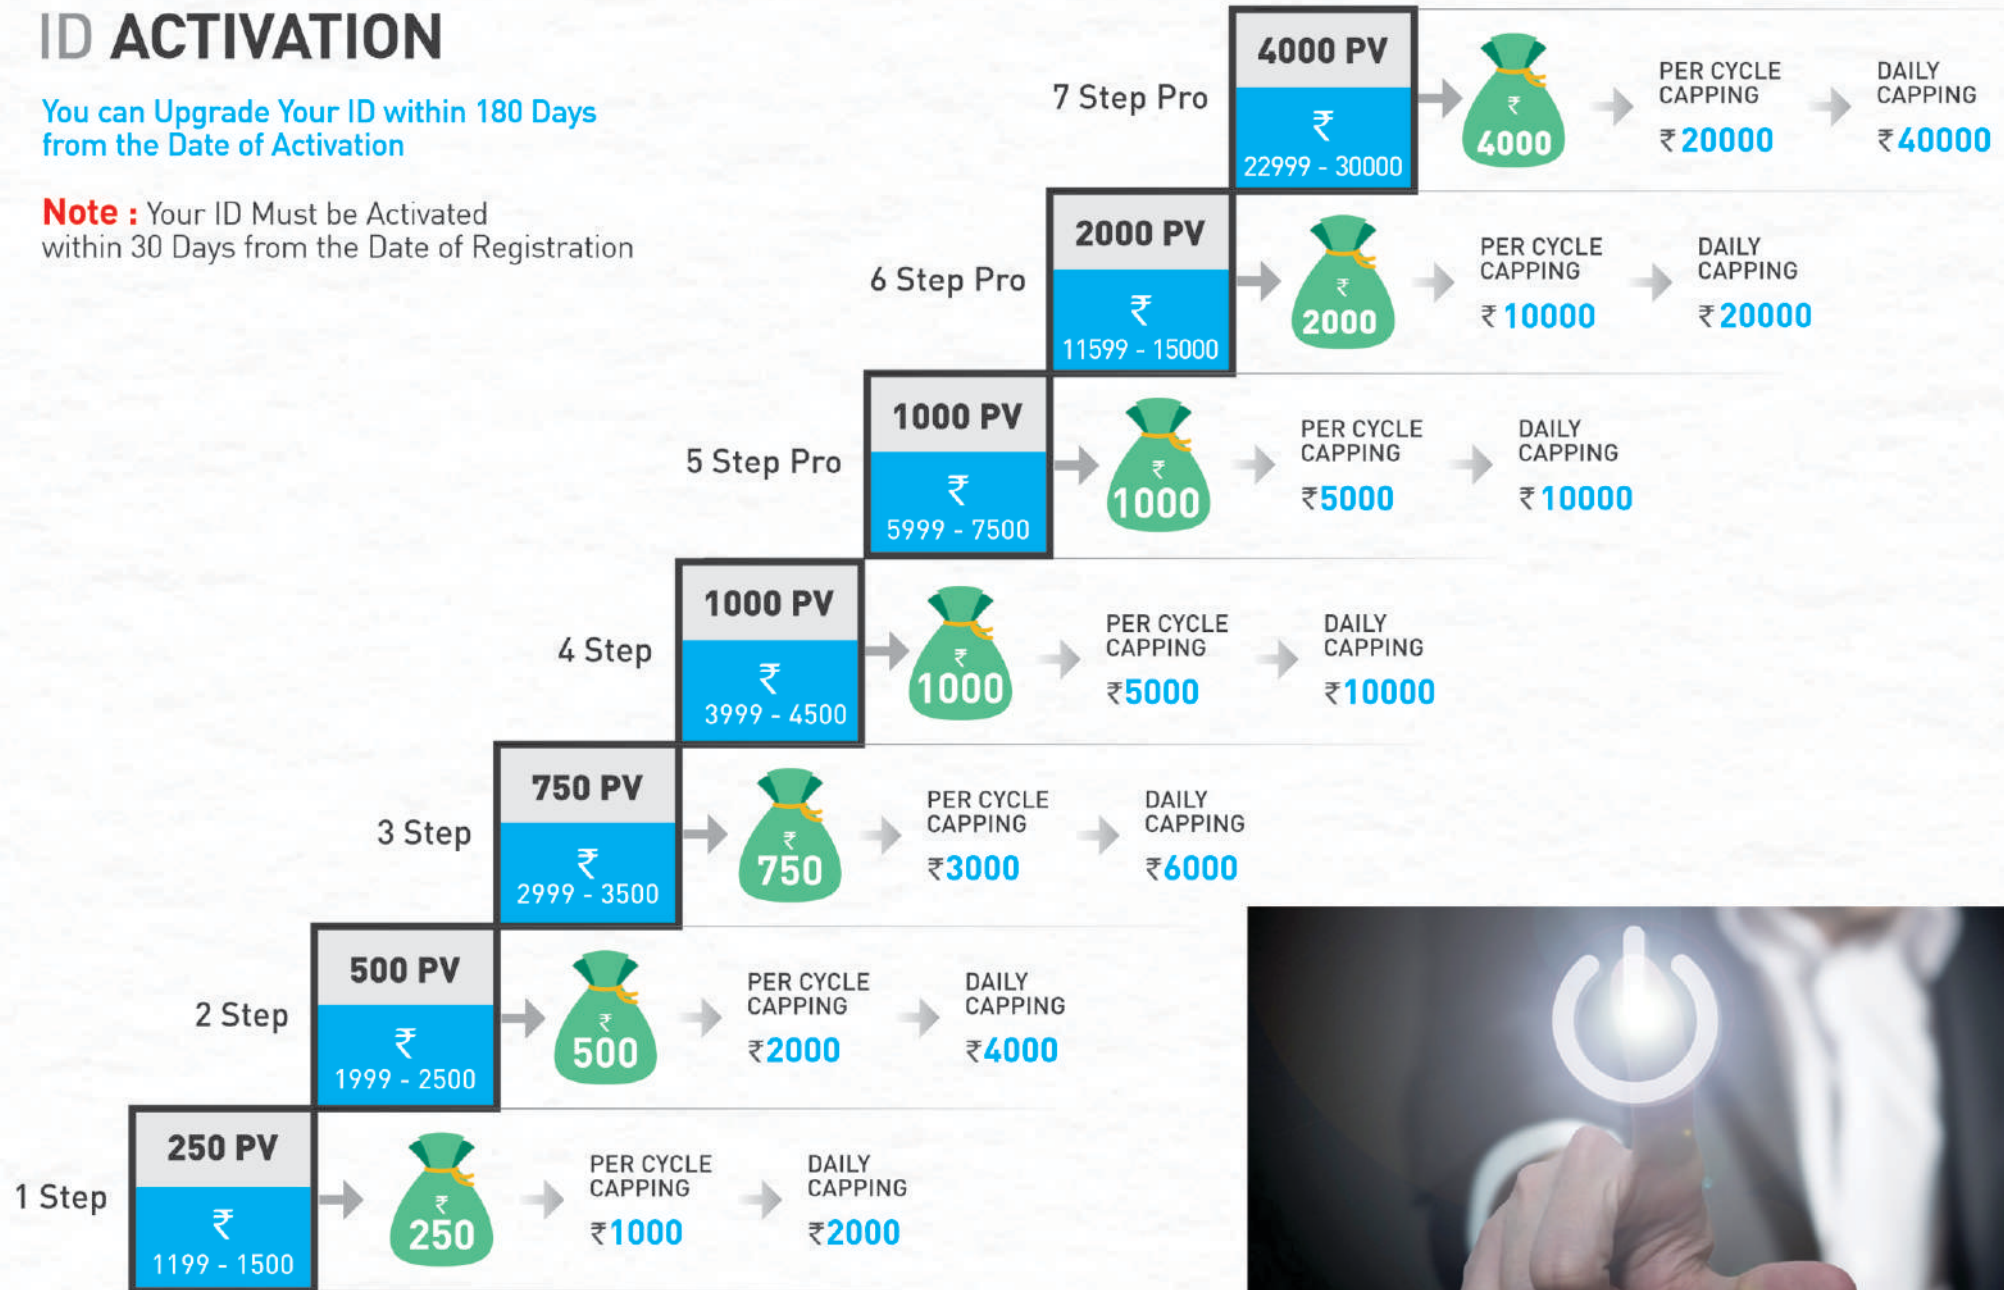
ID ACTIVATION

You can Upgrade Your ID within 180 Days from the Date of Activation

Note : Your ID Must be Activated within 30 Days from the Date of Registration

7 Step Pro
4000 PV
₹
22999 - 30000
₹ 4000
PER CYCLE CAPPING
₹ 20000
DAILY CAPPING
₹ 40000

6 Step Pro
2000 PV
₹
11599 - 15000
₹ 2000
PER CYCLE CAPPING
₹ 10000
DAILY CAPPING
₹ 20000

5 Step Pro
1000 PV
₹
5999 - 7500
₹ 1000
PER CYCLE CAPPING
₹ 5000
DAILY CAPPING
₹ 10000

4 Step
1000 PV
₹
3999 - 4500
₹ 1000
PER CYCLE CAPPING
₹ 5000
DAILY CAPPING
₹ 10000

3 Step
750 PV
₹
2999 - 3500
₹ 750
PER CYCLE CAPPING
₹ 3000
DAILY CAPPING
₹ 6000

2 Step
500 PV
₹
1999 - 2500
₹ 500
PER CYCLE CAPPING
₹ 2000
DAILY CAPPING
₹ 4000

1 Step
250 PV
₹
1199 - 1500
₹ 250
PER CYCLE CAPPING
₹ 1000
DAILY CAPPING
₹ 2000